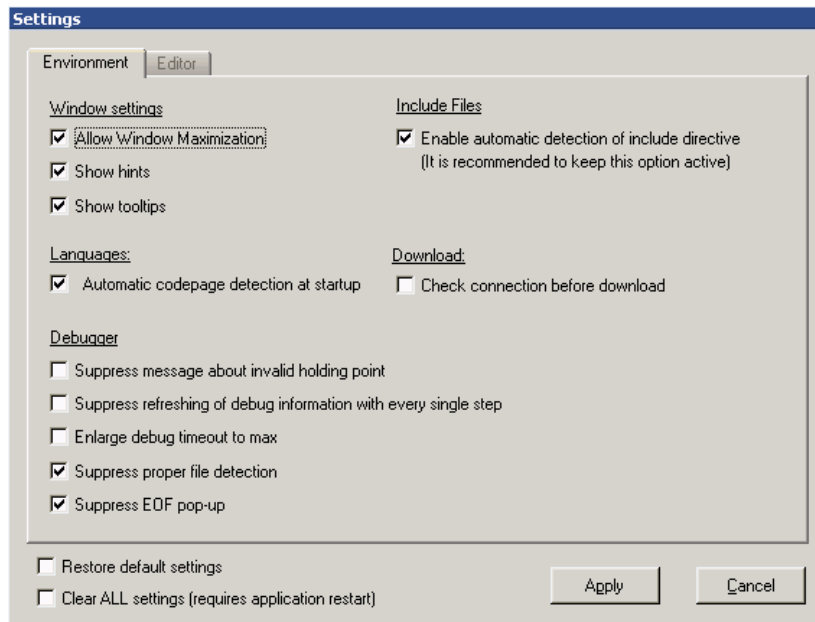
Settings

Environment | Editor

Window settings

Allow Window Maximization

Show hints

Show tooltips

Include Files

Enable automatic detection of include directive (It is recommended to keep this option active)

Languages:

Automatic codepage detection at startup

Download:

Check connection before download

Debugger

Suppress message about invalid holding point

Suppress refreshing of debug information with every single step

Enlarge debug timeout to max

Suppress proper file detection

Suppress EOF pop-up

Restore default settings

Clear ALL settings (requires application restart)

Apply

Cancel